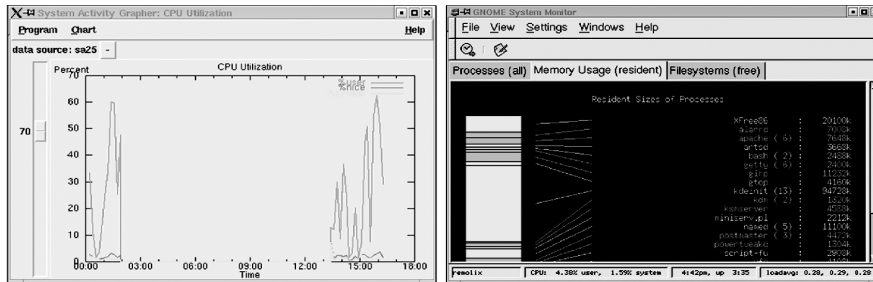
System Activity Grapher: CPU Utilization

Program Chart Help

data source: sa25

70

Percent

CPU Utilization

%user
%nice

70
60
50
40
30
20
10
0

00:00 03:00 06:00 09:00 12:00 15:00 18:00

Time

GNOME System Monitor

File View Settings Windows Help

Processes (all) Memory Usage (resident) Filesystems (free)

Resident Sizes of Processes:

| | | |
|---|---|---|
| XFree86 | : | 20100k |
| alarmd | : | 7036k |
| apache ( 6) | : | 7648k |
| artsd | : | 3668k |
| bash ( 2) | : | 2488k |
| getty ( 6) | : | 2400k |
| gimp | : | 11232k |
| gtop | : | 4160k |
| kdeinit (13) | : | 84728k |
| kon ( 2) | : | 1320k |
| ksmserver | : | 4556k |
| miniserv.pl | : | 2212k |
| named ( 5) | : | 11100k |
| postmaster ( 5) | : | 4472k |
| powertweakd | : | 1304k |
| script-fu | : | 2908k |

remolix | CPU: 4.38% user, 1.59% system | 4:42pm, up 3:35 | loadavg: 0.28, 0.29, 0.28